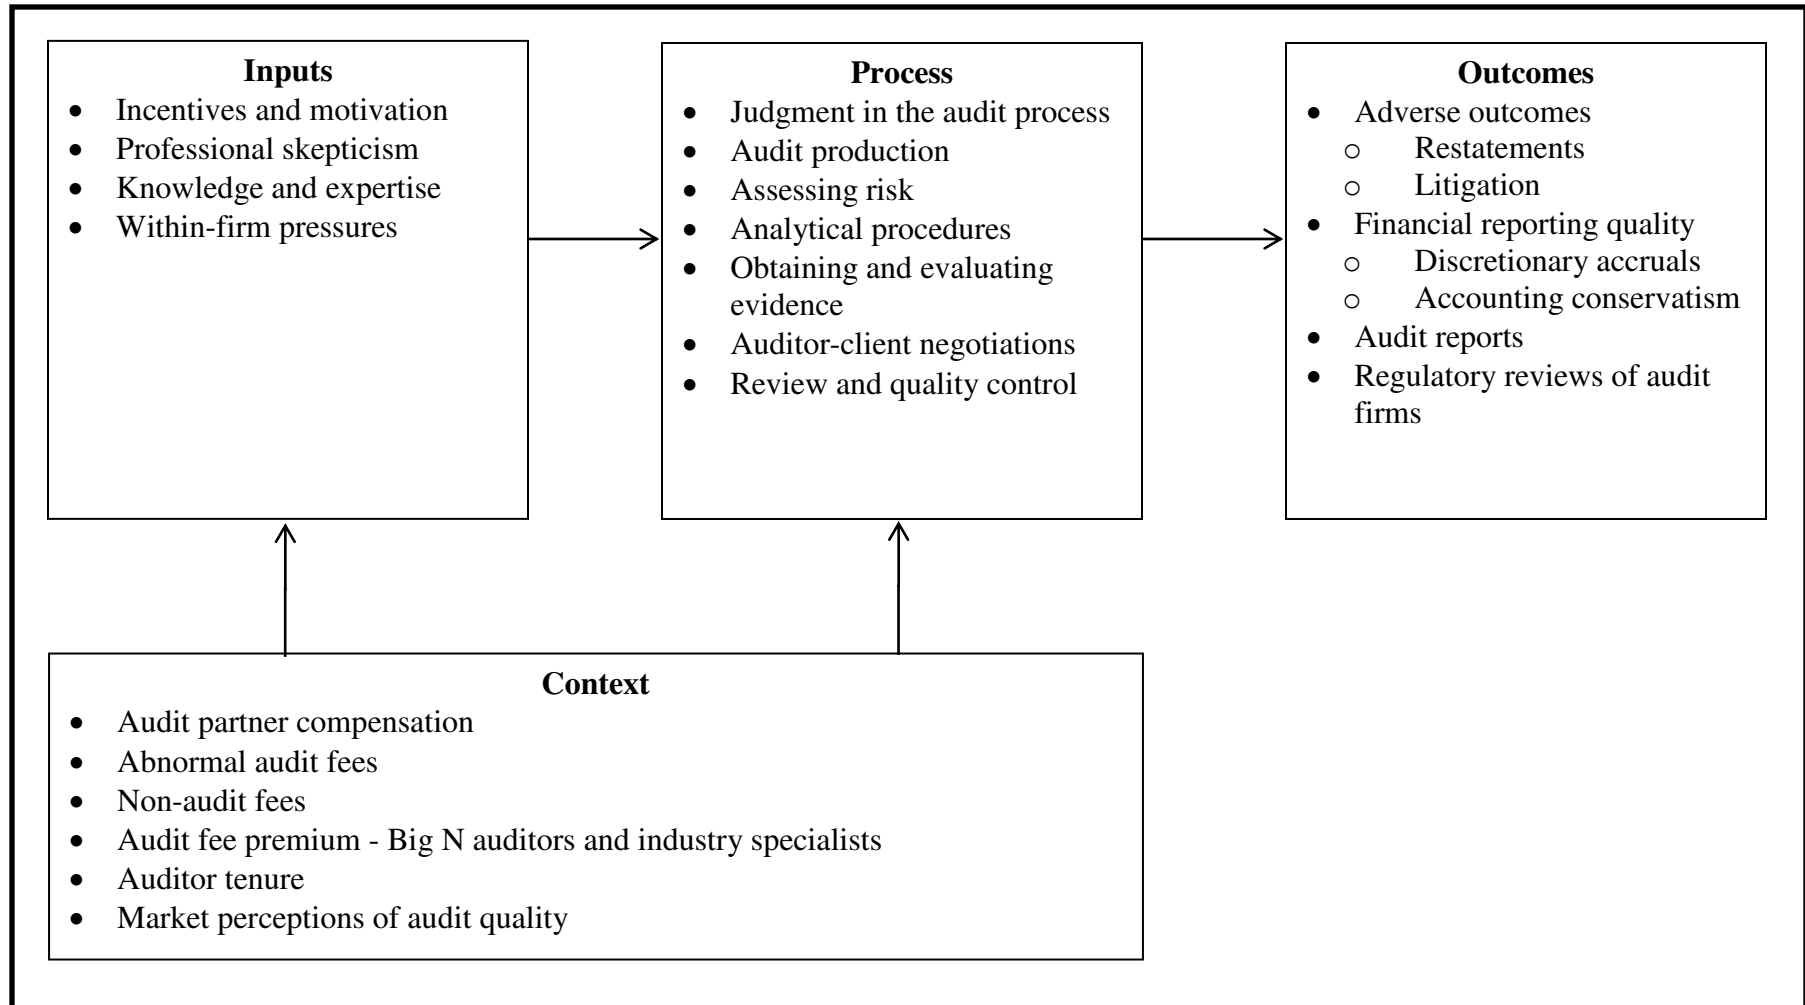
**Inputs**
- Incentives and motivation
- Professional skepticism
- Knowledge and expertise
- Within-firm pressures

**Process**
- Judgment in the audit process
- Audit production
- Assessing risk
- Analytical procedures
- Obtaining and evaluating evidence
- Auditor-client negotiations
- Review and quality control

**Outcomes**
- Adverse outcomes
  - Restatements
  - Litigation
- Financial reporting quality
  - Discretionary accruals
  - Accounting conservatism
- Audit reports
- Regulatory reviews of audit firms

**Context**
- Audit partner compensation
- Abnormal audit fees
- Non-audit fees
- Audit fee premium - Big N auditors and industry specialists
- Auditor tenure
- Market perceptions of audit quality